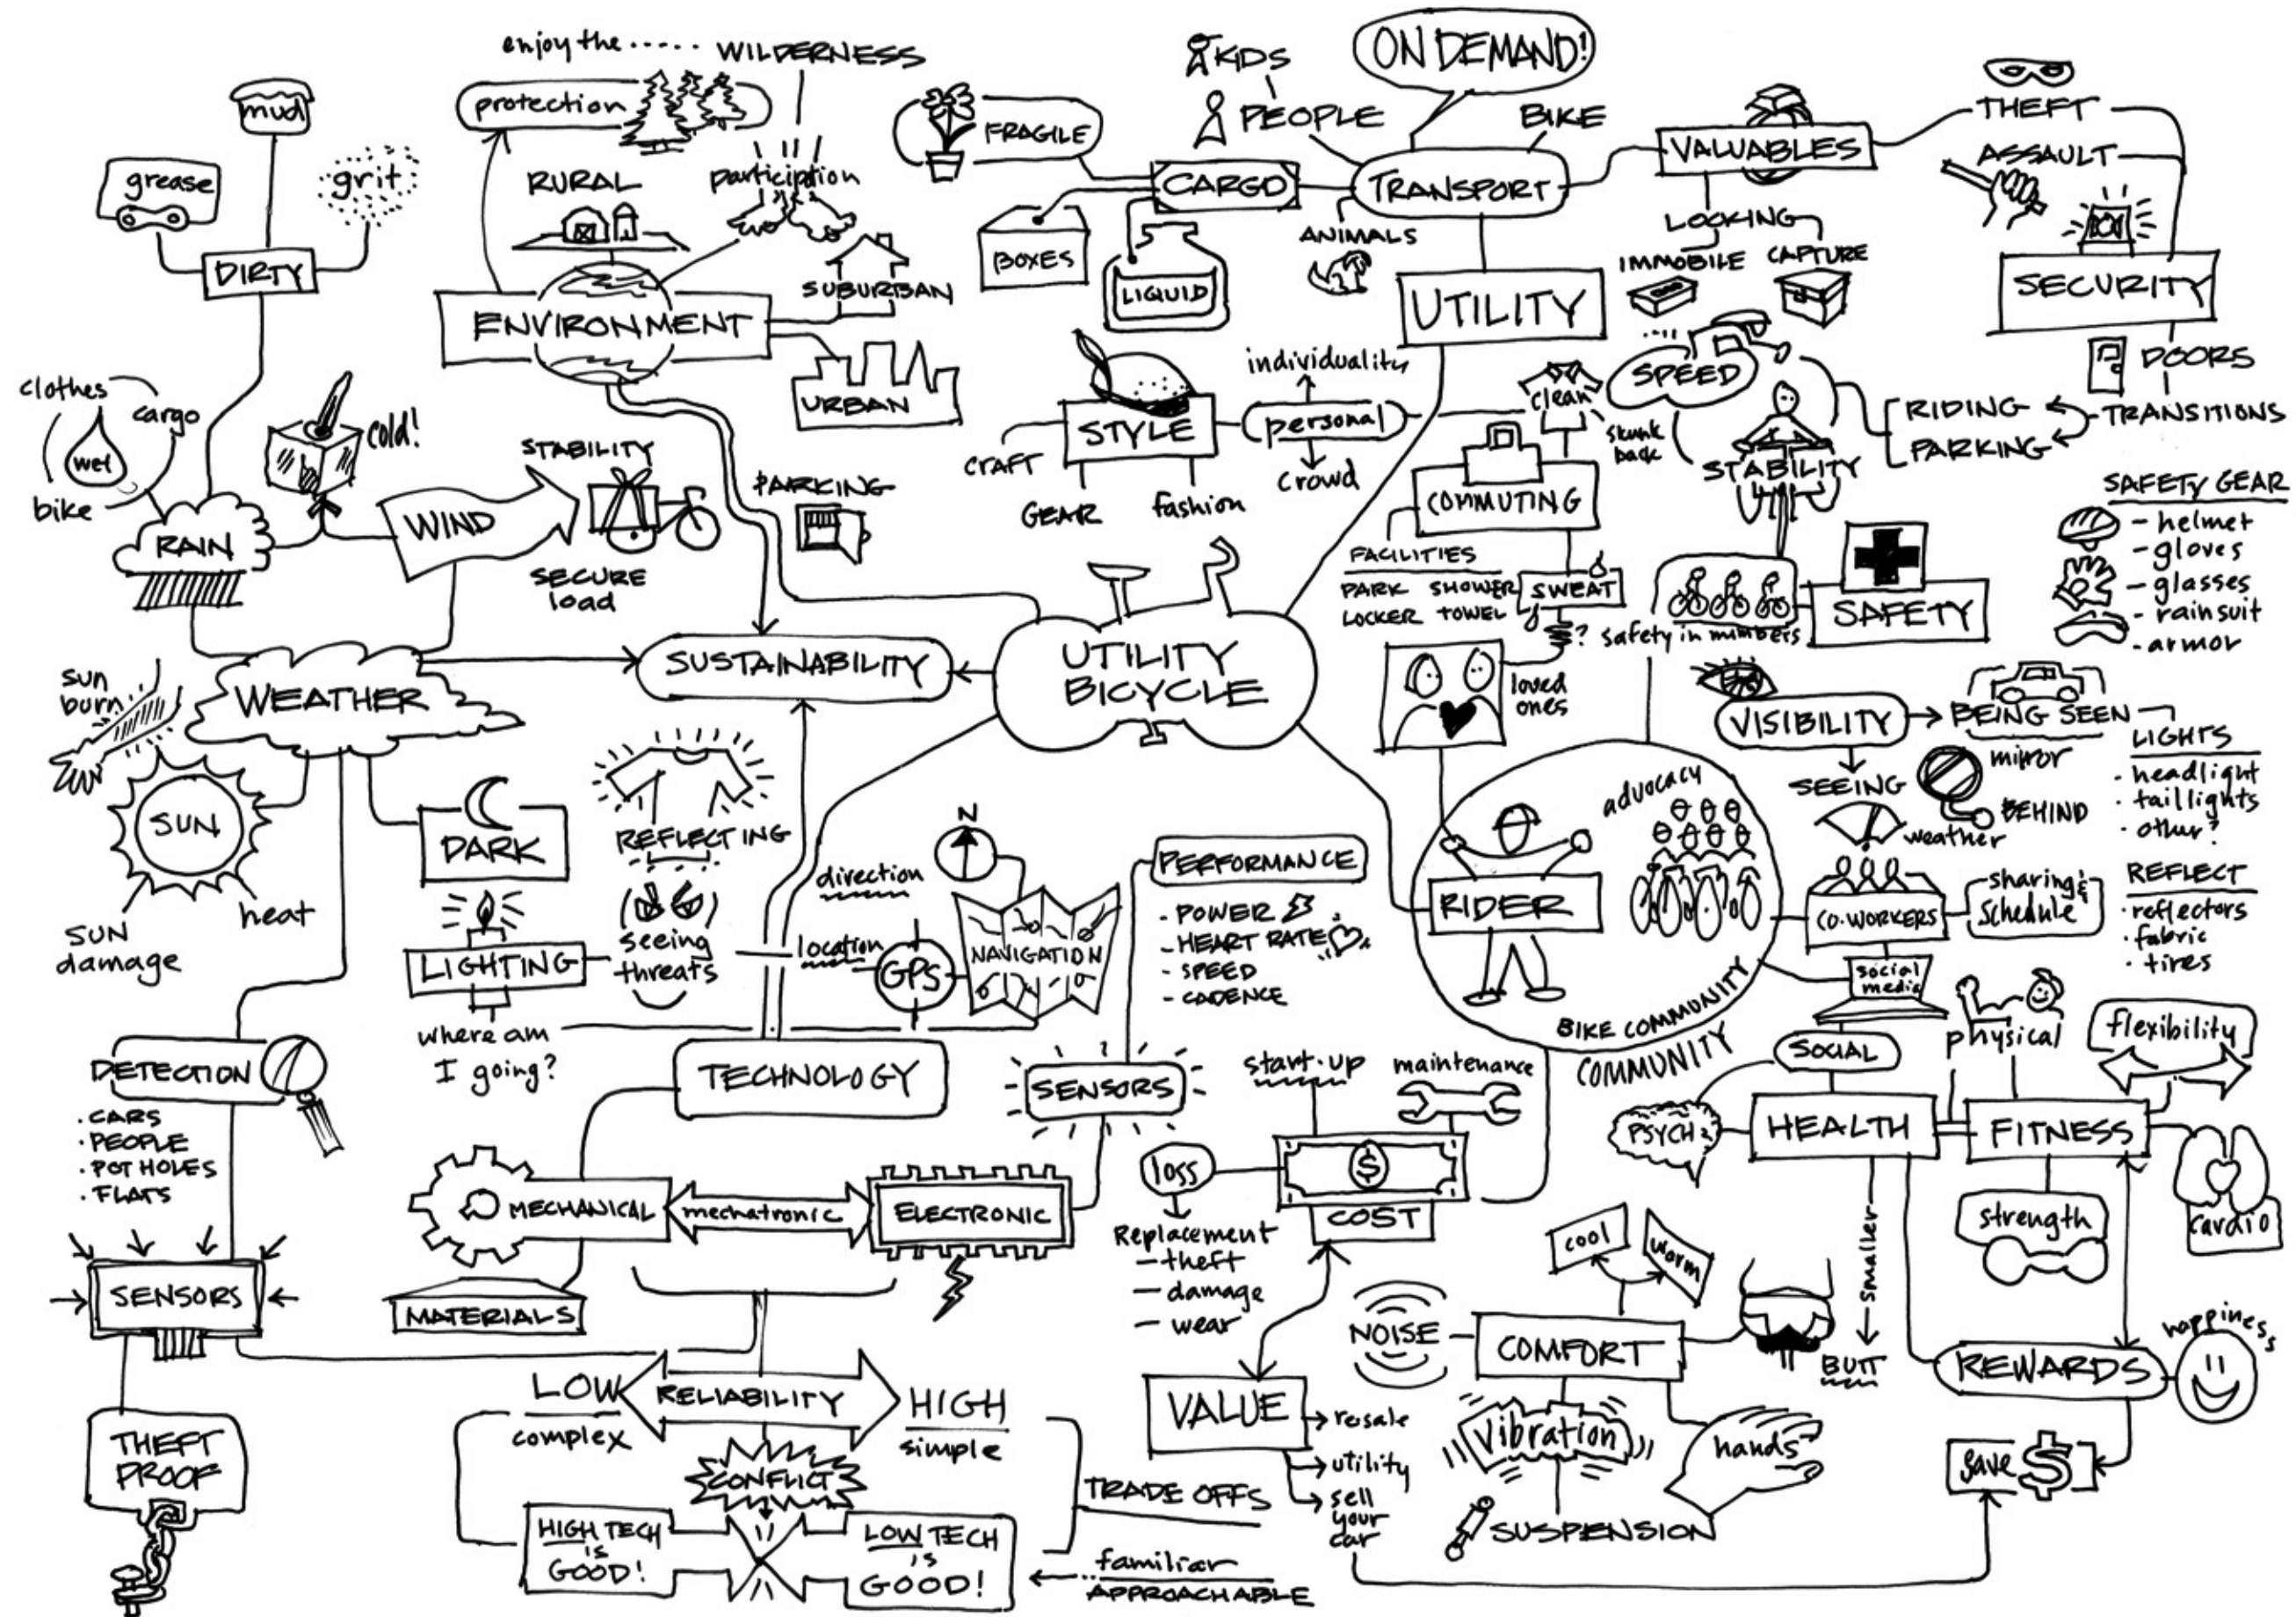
enjoy the ..... WILDERNESS

protection

mud

grease

grit

DIRTY

RURAL

participation

SUBURBAN

ENVIRONMENT

URBAN

clothes

cargo

wet

bike

cold!

RAIN

WIND

STABILITY

SECURE load

PARKING

KIDS

PEOPLE

ON DEMAND!

BIKE

FRAGILE

CARGO

TRANSPORT

BOXES

LIQUID

ANIMALS

UTILITY

individuality

STYLE

personal

crowd

craft

GEAR

fashion

VALUABLES

THEFT

ASSAULT

LOCKING

IMMOBILE

CAPTURE

SECURITY

DOORS

SPEED

clean

stunk back

RIDING

PARKING

TRANSITIONS

STABILITY

COMMUTING

FACILITIES

PARK SHOWER

LOCKER TOWEL

SWEAT

?

safety in numbers

SAFETY

SAFETY GEAR
- helmet
- gloves
- glasses
- rainsuit
- armor

sun burn

WEATHER

SUSTAINABILITY

UTILITY BICYCLE

loved ones

VISIBILITY

BEING SEEN

SEEING

mirror

BEHIND

weather

LIGHTS
· headlight
· taillights
· other?

SUN

heat

SUN damage

DARK

REFLECTING

N

direction

PERFORMANCE

- POWER
- HEART RATE
- SPEED
- CADENCE

advocacy

RIDER

BIKE COMMUNITY

COMMUNITY

CO-WORKERS

sharing & schedule

REFLECT
· reflectors
· fabric
· tires

social media

LIGHTING

seeing threats

location

GPS

NAVIGATION

where am I going?

TECHNOLOGY

SENSORS

start-up

maintenance

SOCIAL

physical

flexibility

DETECTION
· CARS
· PEOPLE
· POT HOLES
· FLATS

MECHANICAL

mechatronic

ELECTRONIC

loss

$

COST

Replacement
- theft
- damage
- wear

PSYCH

HEALTH

FITNESS

strength

cardio

SENSORS

MATERIALS

cool

warm

smaller

NOISE

COMFORT

BUTT

REWARDS

happiness

THEFT PROOF

LOW

RELIABILITY

HIGH

complex

simple

CONFLICT

HIGH TECH is GOOD!

LOW TECH is GOOD!

TRADE OFFS

familiar

APPROACHABLE

VALUE

resale

utility

sell your car

Vibration

hands

SUSPENSION

Save $